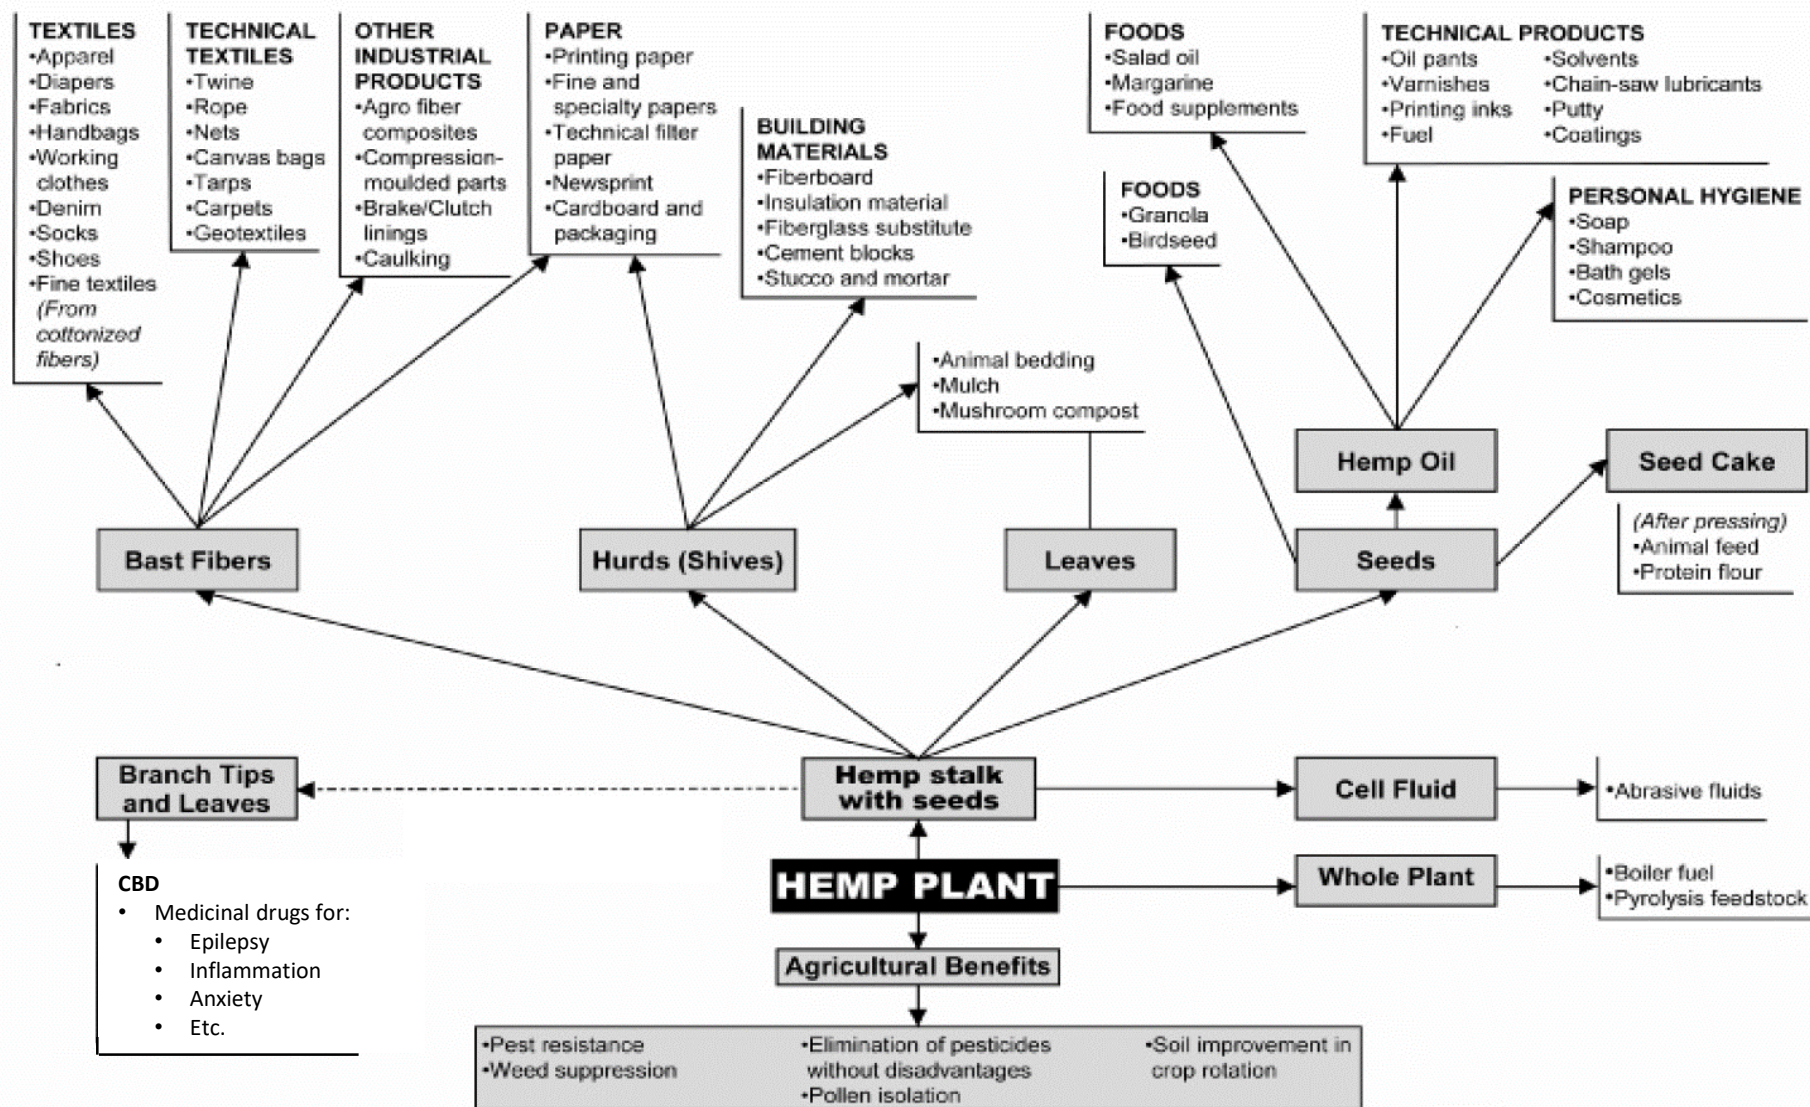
TEXTILES
•Apparel
•Diapers
•Fabrics
•Handbags
•Working clothes
•Denim
•Socks
•Shoes
•Fine textiles *(From cottonized fibers)*

TECHNICAL TEXTILES
•Twine
•Rope
•Nets
•Canvas bags
•Tarps
•Carpets
•Geotextiles

OTHER INDUSTRIAL PRODUCTS
•Agro fiber composites
•Compression-moulded parts
•Brake/Clutch linings
•Caulking

PAPER
•Printing paper
•Fine and specialty papers
•Technical filter paper
•Newsprint
•Cardboard and packaging

BUILDING MATERIALS
•Fiberboard
•Insulation material
•Fiberglass substitute
•Cement blocks
•Stucco and mortar

FOODS
•Salad oil
•Margarine
•Food supplements

TECHNICAL PRODUCTS
•Oil pants
•Varnishes
•Printing inks
•Fuel
•Solvents
•Chain-saw lubricants
•Putty
•Coatings

FOODS
•Granola
•Birdseed

PERSONAL HYGIENE
•Soap
•Shampoo
•Bath gels
•Cosmetics

•Animal bedding
•Mulch
•Mushroom compost

Hemp Oil

Seed Cake

(After pressing)
•Animal feed
•Protein flour

Bast Fibers

Hurds (Shives)

Leaves

Seeds

Branch Tips and Leaves

Hemp stalk with seeds

Cell Fluid

•Abrasive fluids

CBD
• Medicinal drugs for:
• Epilepsy
• Inflammation
• Anxiety
• Etc.

HEMP PLANT

Whole Plant

•Boiler fuel
•Pyrolysis feedstock

Agricultural Benefits

•Pest resistance
•Weed suppression
•Elimination of pesticides without disadvantages
•Pollen isolation
•Soil improvement in crop rotation